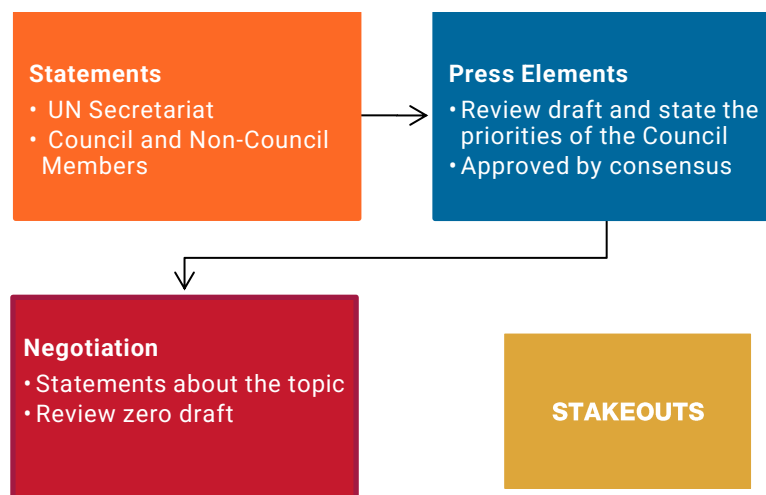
Statements
• UN Secretariat
• Council and Non-Council Members

Press Elements
• Review draft and state the priorities of the Council
• Approved by consensus

Negotiation
• Statements about the topic
• Review zero draft

STAKEOUTS